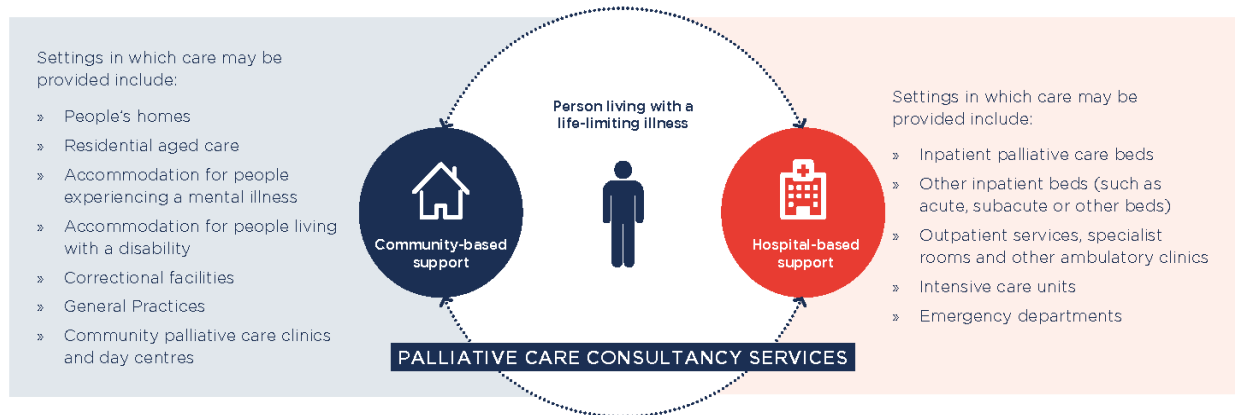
Settings in which care may be provided include:

» People's homes
» Residential aged care
» Accommodation for people experiencing a mental illness
» Accommodation for people living with a disability
» Correctional facilities
» General Practices
» Community palliative care clinics and day centres

Person living with a life-limiting illness

Community-based support

Hospital-based support

Settings in which care may be provided include:

» Inpatient palliative care beds
» Other inpatient beds (such as acute, subacute or other beds)
» Outpatient services, specialist rooms and other ambulatory clinics
» Intensive care units
» Emergency departments

PALLIATIVE CARE CONSULTANCY SERVICES